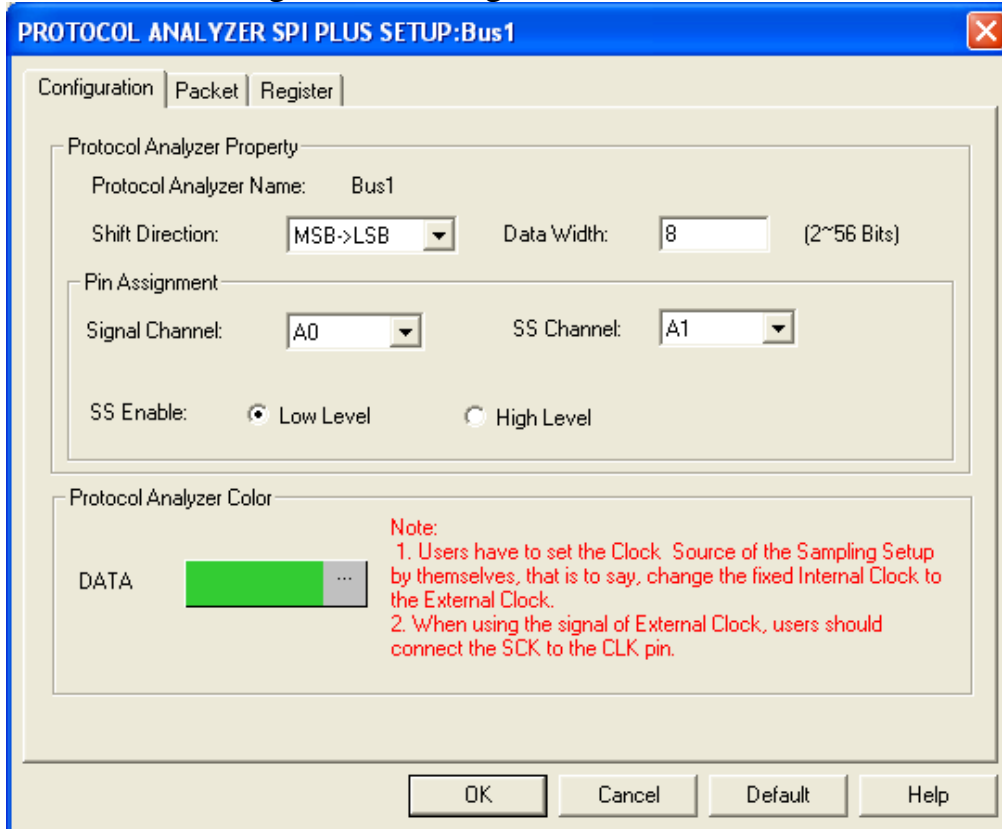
PROTOCOL ANALYZER SPI PLUS SETUP:Bus1

Configuration | Packet | Register

Protocol Analyzer Property

Protocol Analyzer Name: Bus1

Shift Direction: MSB->LSB Data Width: 8 (2~56 Bits)

Pin Assignment

Signal Channel: A0 SS Channel: A1

SS Enable: Low Level High Level

Protocol Analyzer Color

DATA ...

Note:
1. Users have to set the Clock Source of the Sampling Setup by themselves, that is to say, change the fixed Internal Clock to the External Clock.
2. When using the signal of External Clock, users should connect the SCK to the CLK pin.

OK Cancel Default Help